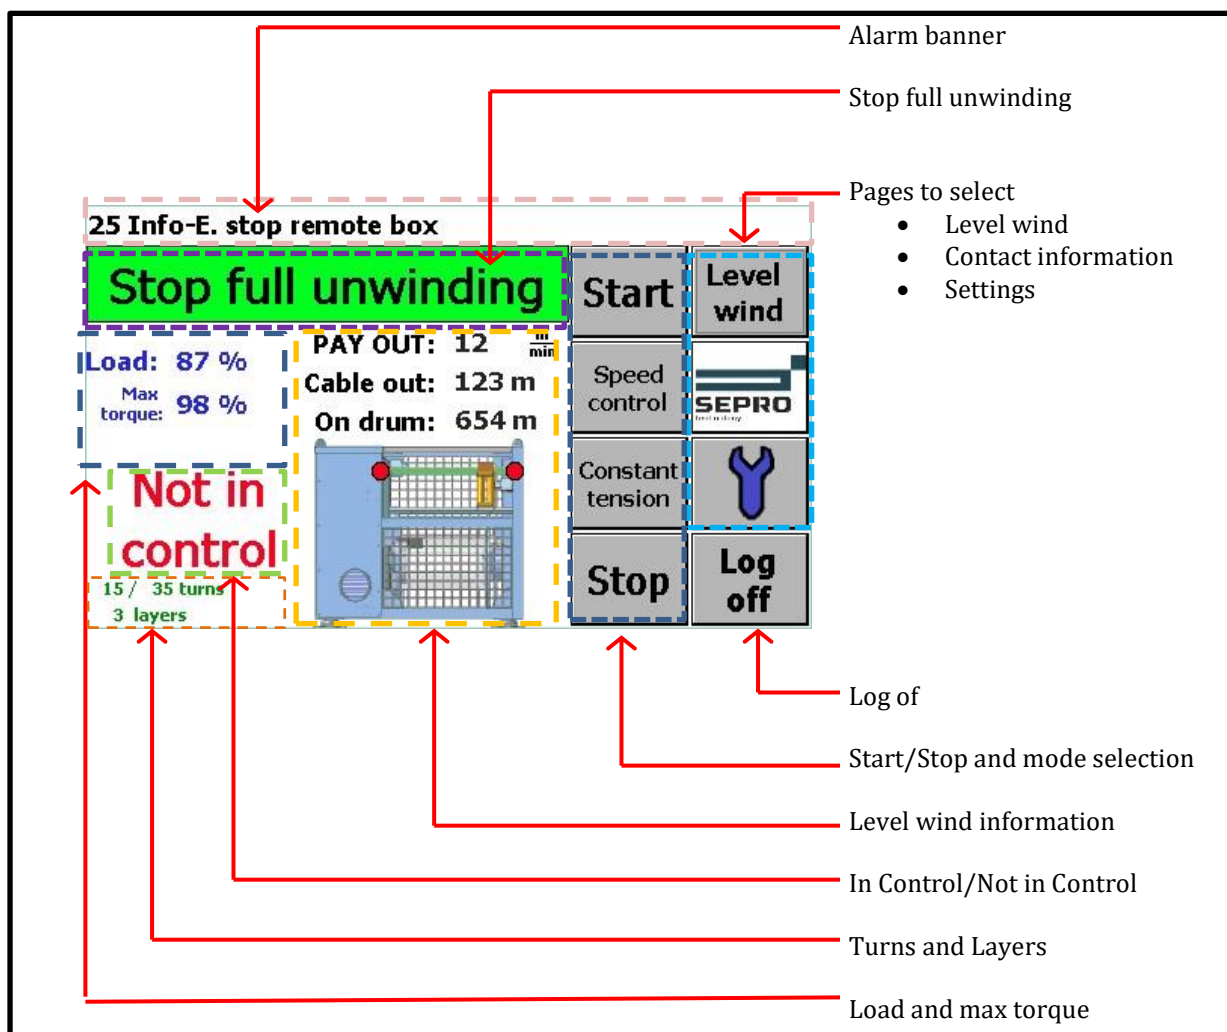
Alarm banner

Stop full unwinding

Pages to select

- Level wind
- Contact information
- Settings

25 Info-E. stop remote box

Stop full unwinding

Start

Level wind

Load: 87 %

Max torque: 98 %

PAY OUT: 12 $\frac{m}{min}$

Cable out: 123 m

On drum: 654 m

Speed control

SEPRO

Constant tension

Not in control

15 / 35 turns

3 layers

Stop

Log off

Log of

Start/Stop and mode selection

Level wind information

In Control/Not in Control

Turns and Layers

Load and max torque